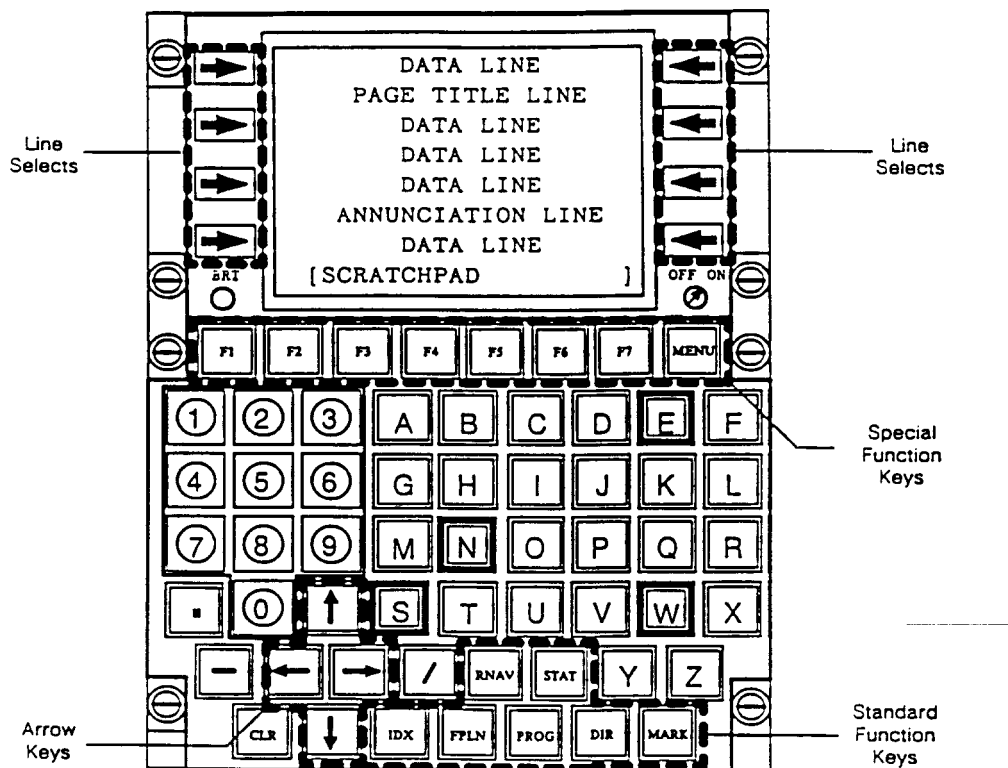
DATA LINE
PAGE TITLE LINE
DATA LINE
DATA LINE
DATA LINE
ANNUNCIATION LINE
DATA LINE
[SCRATCHPAD ]

Line Selects

Line Selects

BRT

OFF ON

F1 F2 F3 F4 F5 F6 F7 MENU

1 2 3 A B C D E F
4 5 6 G H I J K L
7 8 9 M N O P Q R
. 0 S T U V W X
– / RNAV STAT Y Z
CLR IDX FPLN PROG DIR MARK

Special Function Keys

Arrow Keys

Standard Function Keys